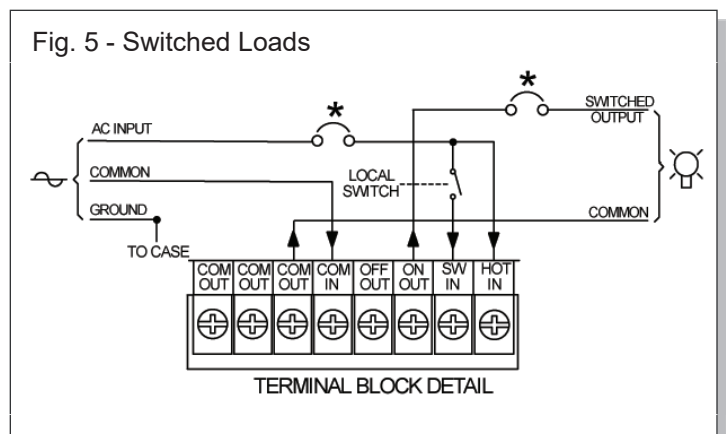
Fig. 5 - Switched Loads

*

*

SWITCHED OUTPUT

AC INPUT

COMMON

LOCAL SWITCH

GROUND

COMMON

TO CASE

| COM OUT | COM OUT | COM OUT | COM IN | OFF OUT | ON OUT | SW IN | HOT IN |
|---|---|---|---|---|---|---|---|

TERMINAL BLOCK DETAIL